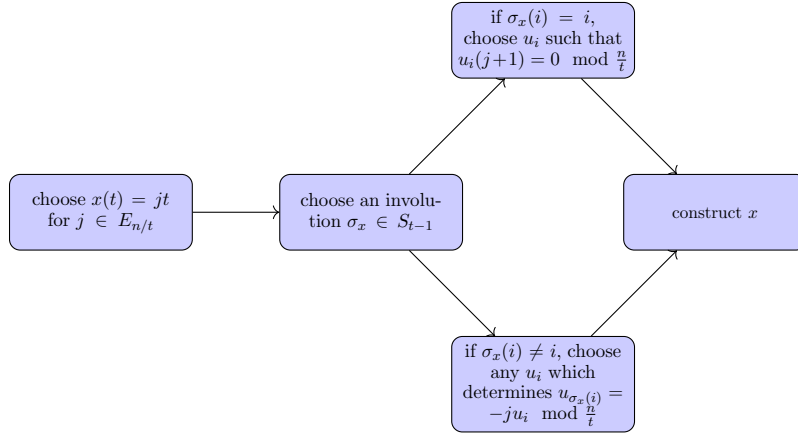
choose $x(t) = jt$ for $j \in E_{n/t}$

choose an involution $\sigma_x \in S_{t-1}$

if $\sigma_x(i) = i$, choose $u_i$ such that $u_i(j+1) = 0 \mod \frac{n}{t}$

if $\sigma_x(i) \neq i$, choose any $u_i$ which determines $u_{\sigma_x(i)} = -ju_i \mod \frac{n}{t}$

construct $x$